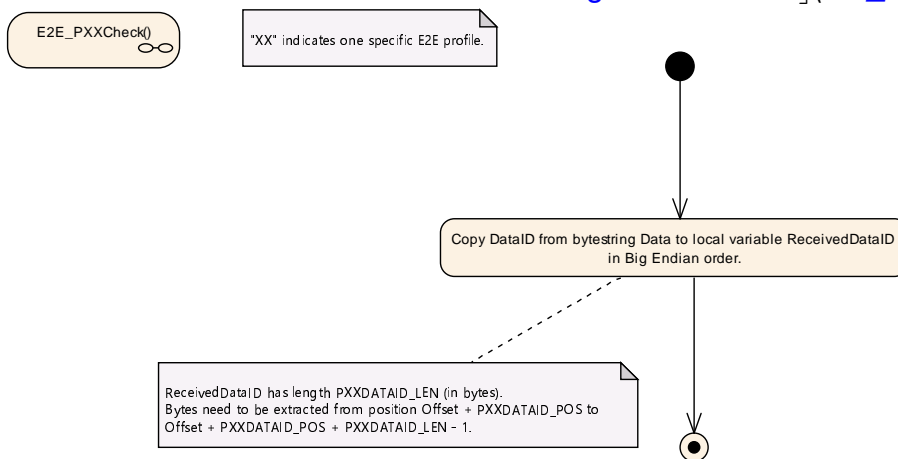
E2E_PXXCheck()

"XX" indicates one specific E2E profile.

Copy DataID from bytestring Data to local variable ReceivedDataID in Big Endian order.

ReceivedDataID has length PXXDATAID_LEN (in bytes).
Bytes need to be extracted from position Offset + PXXDATAID_POS to Offset + PXXDATAID_POS + PXXDATAID_LEN - 1.